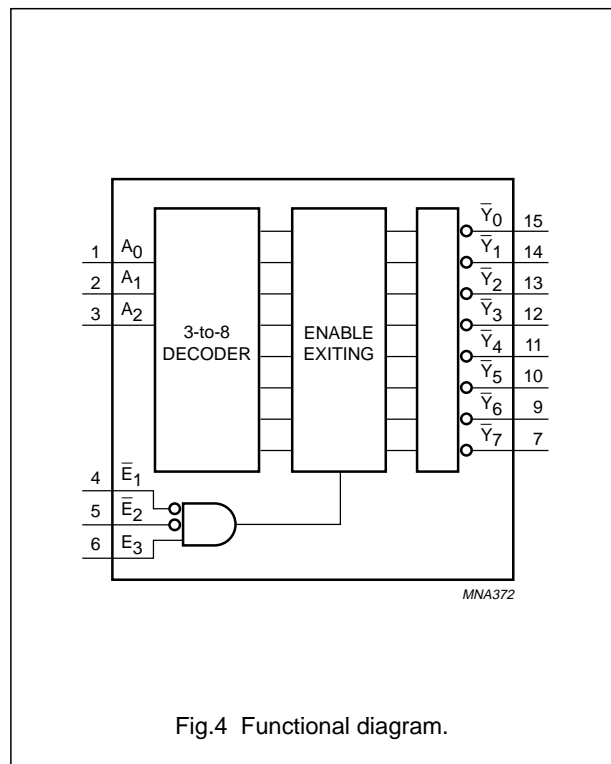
1 $A_0$
2 $A_1$
3 $A_2$

3-to-8 DECODER

ENABLE EXITING

$\overline{Y}_0$ 15
$\overline{Y}_1$ 14
$\overline{Y}_2$ 13
$\overline{Y}_3$ 12
$\overline{Y}_4$ 11
$\overline{Y}_5$ 10
$\overline{Y}_6$ 9
$\overline{Y}_7$ 7

4 $\overline{E}_1$
5 $\overline{E}_2$
6 $E_3$

MNA372

Fig.4 Functional diagram.